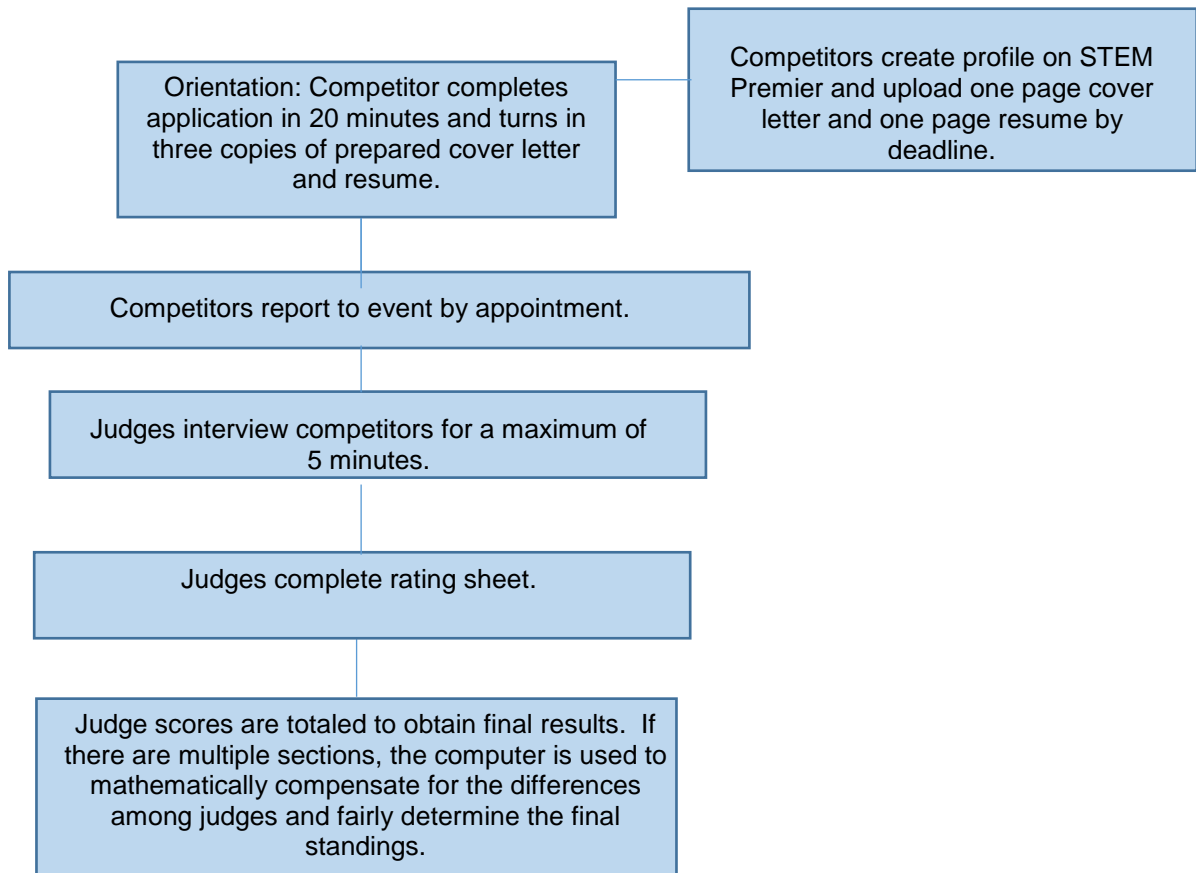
Orientation: Competitor completes application in 20 minutes and turns in three copies of prepared cover letter and resume.

Competitors create profile on STEM Premier and upload one page cover letter and one page resume by deadline.

Competitors report to event by appointment.

Judges interview competitors for a maximum of 5 minutes.

Judges complete rating sheet.

Judge scores are totaled to obtain final results. If there are multiple sections, the computer is used to mathematically compensate for the differences among judges and fairly determine the final standings.